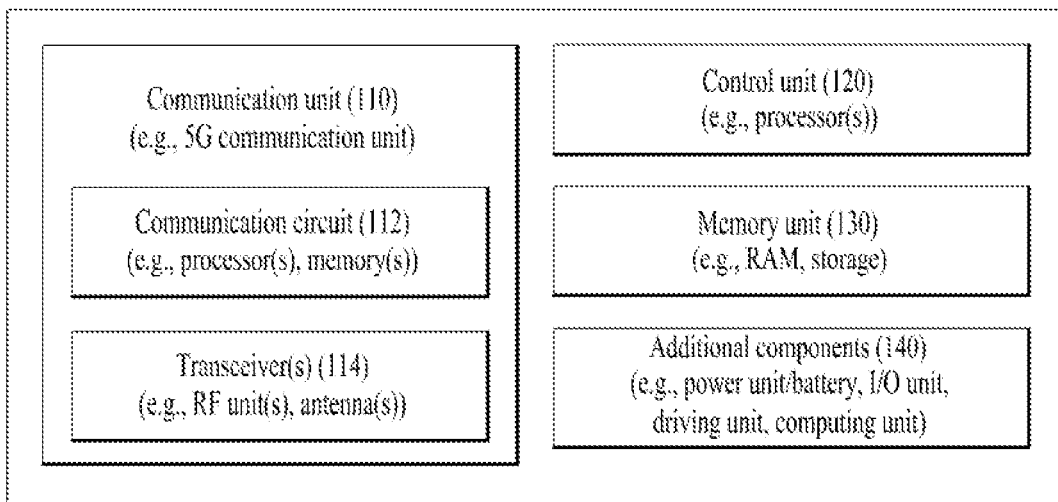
Communication unit (110)
(e.g., 5G communication unit)

Communication circuit (112)
(e.g., processor(s), memory(s))

Transceiver(s) (114)
(e.g., RF unit(s), antenna(s))

Control unit (120)
(e.g., processor(s))

Memory unit (130)
(e.g., RAM, storage)

Additional components (140)
(e.g., power unit/battery, I/O unit, driving unit, computing unit)